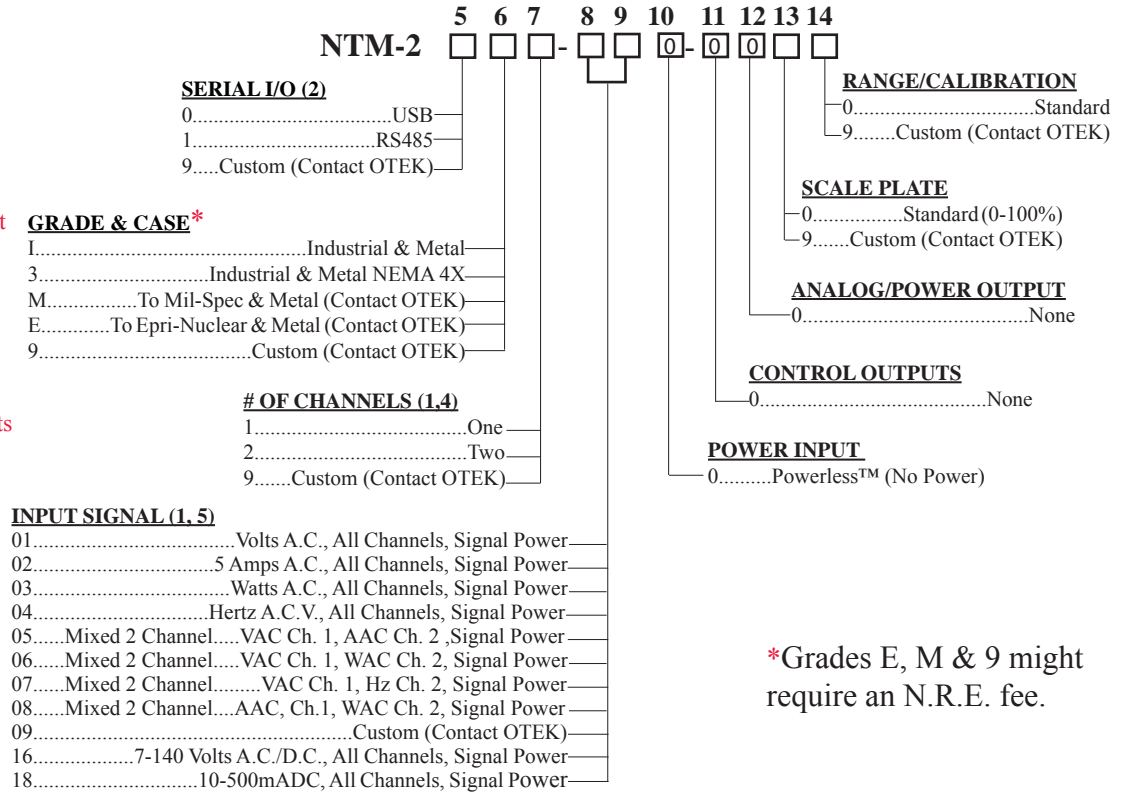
5 6 7 8 9 10 11 12 13 14

NTM-2 □ □ □- □ □ 0- 0 0 □ □

**SERIAL I/O (2)**
0.......................................USB
1....................................RS485
9.....Custom (Contact OTEK)

t

**GRADE & CASE***
I...................................................Industrial & Metal
3................................Industrial & Metal NEMA 4X
M.................To Mil-Spec & Metal (Contact OTEK)
E.............To Epri-Nuclear & Metal (Contact OTEK)
9.......................................Custom (Contact OTEK)

ts

**# OF CHANNELS (1,4)**
1........................................One
2........................................Two
9.......Custom (Contact OTEK)

**INPUT SIGNAL (1, 5)**
01.....................................Volts A.C., All Channels, Signal Power
02.................................5 Amps A.C., All Channels, Signal Power
03...................................Watts A.C., All Channels, Signal Power
04................................Hertz A.C.V., All Channels, Signal Power
05......Mixed 2 Channel.....VAC Ch. 1, AAC Ch. 2 ,Signal Power
06......Mixed 2 Channel.....VAC Ch. 1, WAC Ch. 2, Signal Power
07......Mixed 2 Channel.........VAC Ch. 1, Hz Ch. 2, Signal Power
08......Mixed 2 Channel....AAC, Ch.1, WAC Ch. 2, Signal Power
09.............................................................Custom (Contact OTEK)
16..................7-140 Volts A.C./D.C., All Channels, Signal Power
18..............................10-500mADC, All Channels, Signal Power

**RANGE/CALIBRATION**
0.................................Standard
9........Custom (Contact OTEK)

**SCALE PLATE**
0................Standard (0-100%)
9.......Custom (Contact OTEK)

**ANALOG/POWER OUTPUT**
0..........................................None

**CONTROL OUTPUTS**
0..........................................None

**POWER INPUT**
0..........Powerless™ (No Power)

*Grades E, M & 9 might require an N.R.E. fee.